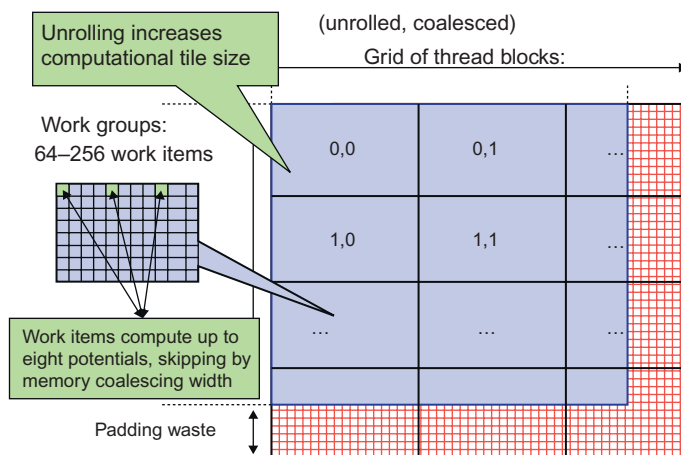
Unrolling increases computational tile size

(unrolled, coalesced)

Grid of thread blocks:

Work groups: 64–256 work items

| 0,0 | 0,1 | ... |
|---|---|---|
| 1,0 | 1,1 | ... |
| ... | ... | ... |

Work items compute up to eight potentials, skipping by memory coalescing width

Padding waste